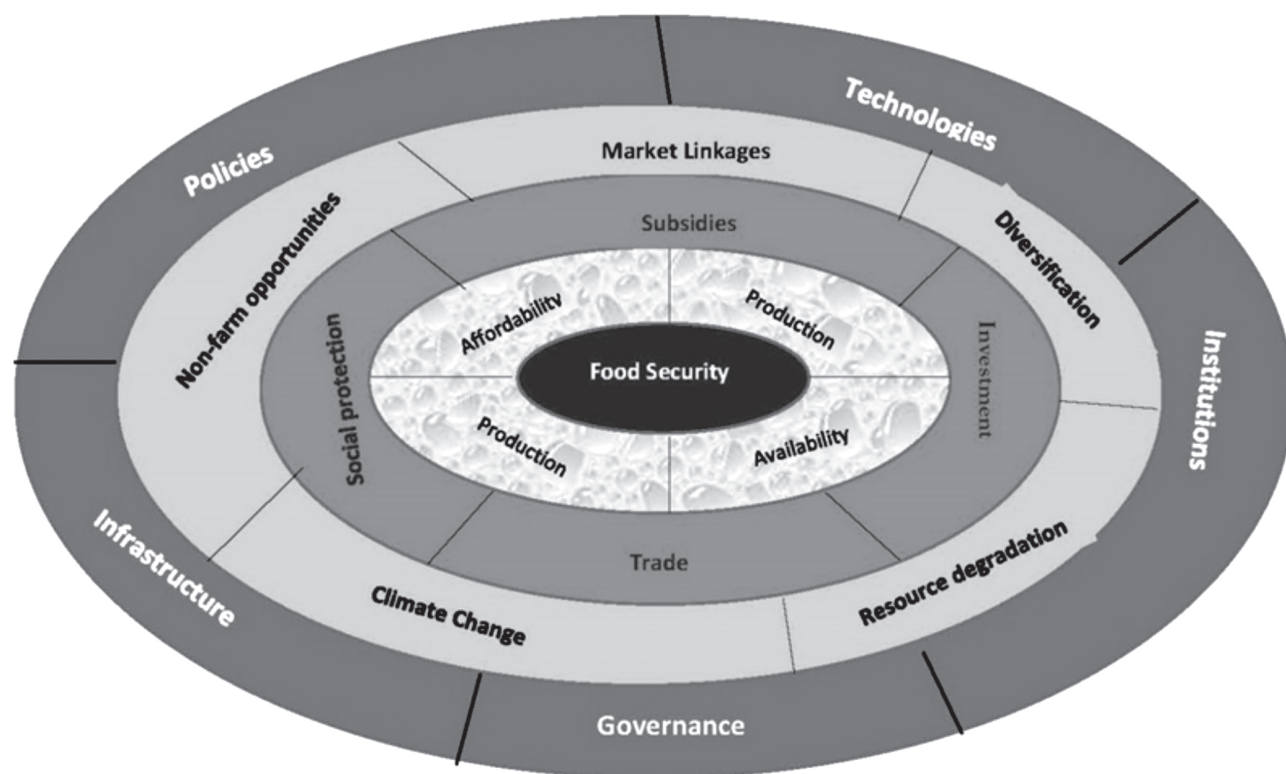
Technologies

Policies

Market Linkages

Non-farm opportunities

Subsidies

Diversification

Affordability

Production

Social protection

Food Security

Investment

Institutions

Production

Availability

Trade

Infrastructure

Climate Change

Resource degradation

Governance